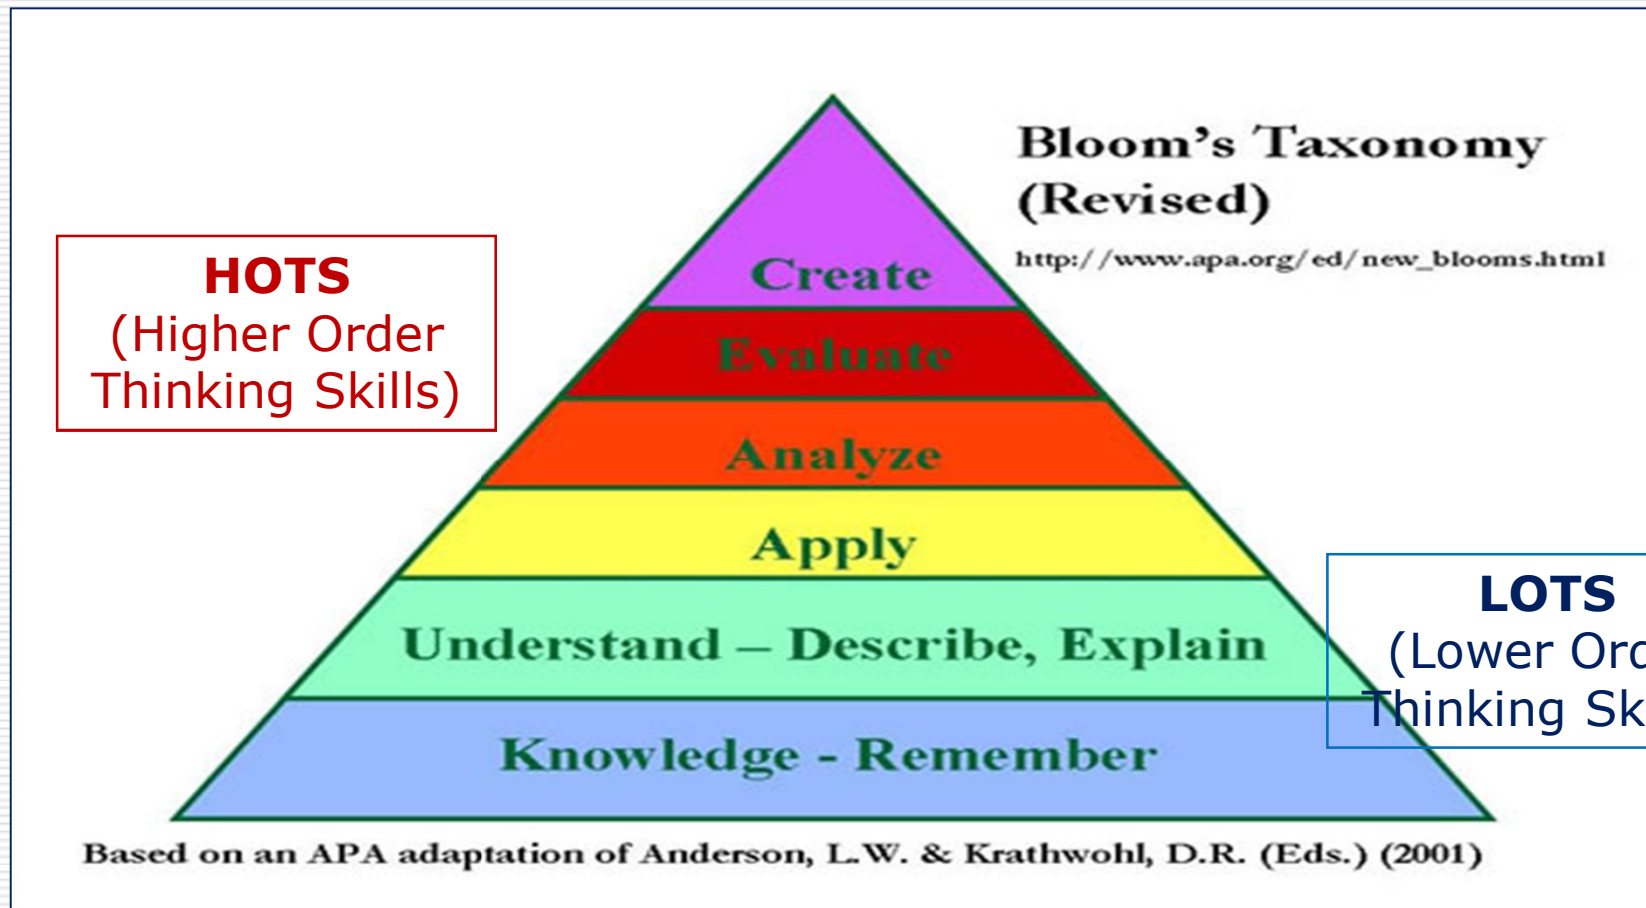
HOTS
(Higher Order Thinking Skills)

Bloom's Taxonomy (Revised)

http://www.apa.org/ed/new_blooms.html

Create

Evaluate

Analyze

Apply

Understand – Describe, Explain

Knowledge - Remember

LOTS
(Lower Or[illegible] Thinking Sk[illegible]

Based on an APA adaptation of Anderson, L.W. & Krathwohl, D.R. (Eds.) (2001)